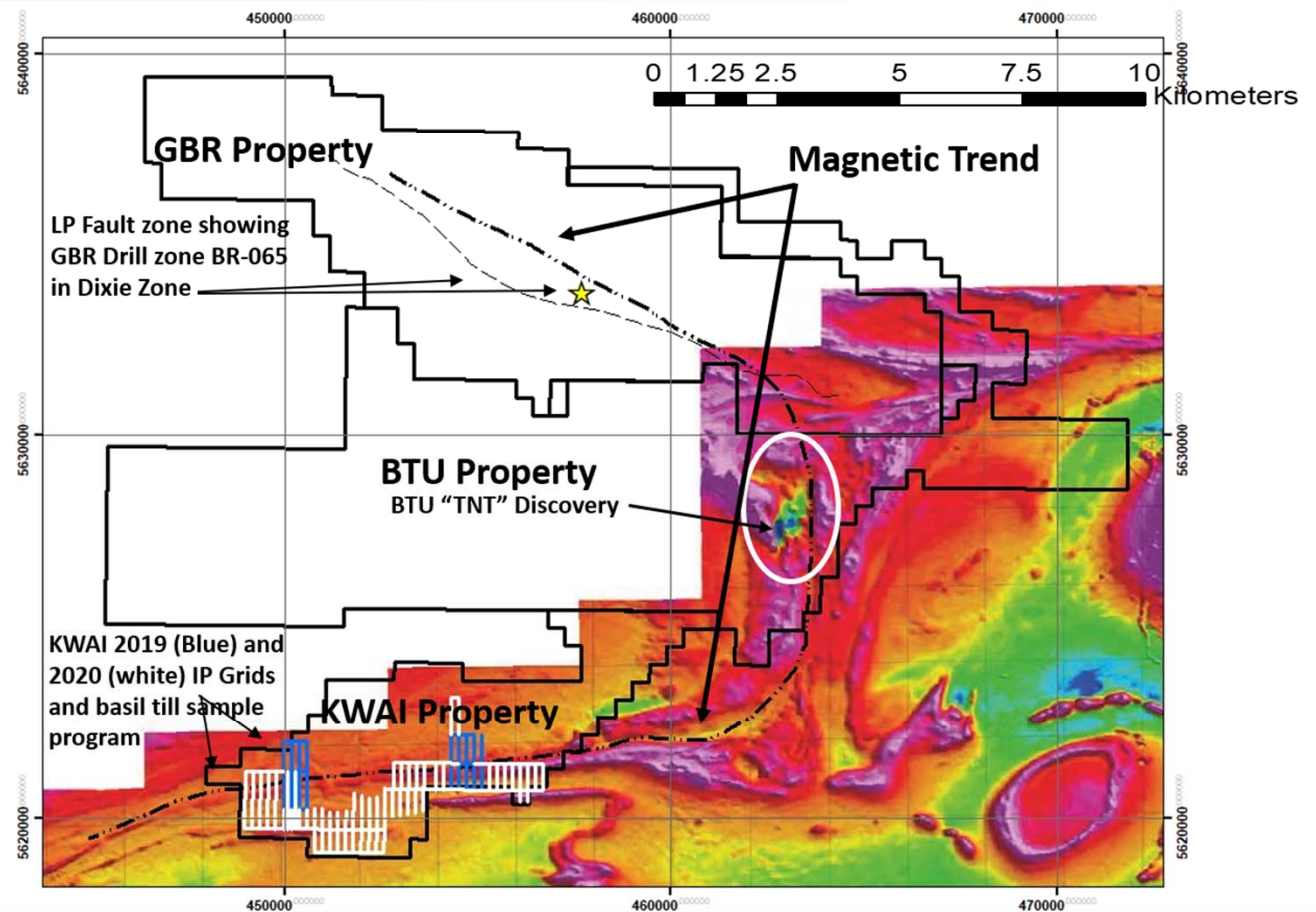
450000 460000 470000

5640000 5640000

0 1.25 2.5 5 7.5 10 Kilometers

GBR Property

Magnetic Trend

LP Fault zone showing GBR Drill zone BR-065 in Dixie Zone

5630000 5630000

BTU Property

BTU "TNT" Discovery

KWAI 2019 (Blue) and 2020 (white) IP Grids and basil till sample program

KWAI Property

5620000 5620000

450000 460000 470000